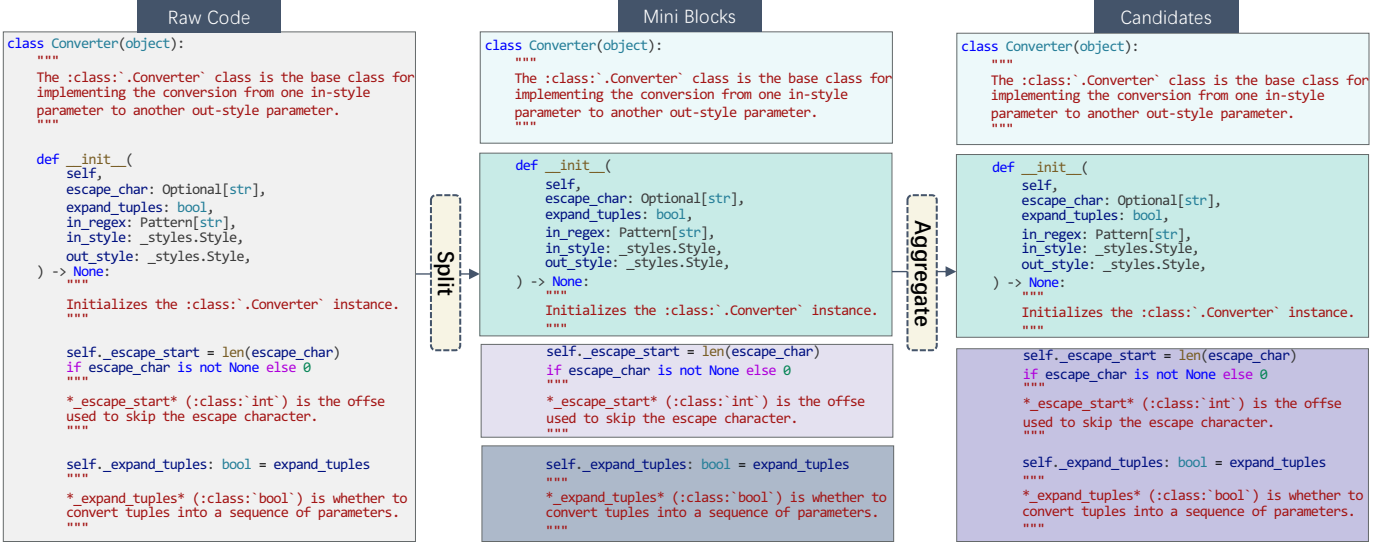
Raw Code

class Converter(object):
    """
    The :class:`.Converter` class is the base class for implementing the conversion from one in-style parameter to another out-style parameter.
    """

    def __init__(
        self,
        escape_char: Optional[str],
        expand_tuples: bool,
        in_regex: Pattern[str],
        in_style: _styles.Style,
        out_style: _styles.Style,
    ) -> None:
        """
        Initializes the :class:`.Converter` instance.
        """

        self._escape_start = len(escape_char)
        if escape_char is not None else 0
        """
        *_escape_start* (:class:`int`) is the offse used to skip the escape character.
        """

        self._expand_tuples: bool = expand_tuples
        """
        *_expand_tuples* (:class:`bool`) is whether to convert tuples into a sequence of parameters.
        """

Split

Mini Blocks

class Converter(object):
    """
    The :class:`.Converter` class is the base class for implementing the conversion from one in-style parameter to another out-style parameter.
    """

    def __init__(
        self,
        escape_char: Optional[str],
        expand_tuples: bool,
        in_regex: Pattern[str],
        in_style: _styles.Style,
        out_style: _styles.Style,
    ) -> None:
        """
        Initializes the :class:`.Converter` instance.
        """

        self._escape_start = len(escape_char)
        if escape_char is not None else 0
        """
        *_escape_start* (:class:`int`) is the offse used to skip the escape character.
        """

        self._expand_tuples: bool = expand_tuples
        """
        *_expand_tuples* (:class:`bool`) is whether to convert tuples into a sequence of parameters.
        """

Aggregate

Candidates

class Converter(object):
    """
    The :class:`.Converter` class is the base class for implementing the conversion from one in-style parameter to another out-style parameter.
    """

    def __init__(
        self,
        escape_char: Optional[str],
        expand_tuples: bool,
        in_regex: Pattern[str],
        in_style: _styles.Style,
        out_style: _styles.Style,
    ) -> None:
        """
        Initializes the :class:`.Converter` instance.
        """

        self._escape_start = len(escape_char)
        if escape_char is not None else 0
        """
        *_escape_start* (:class:`int`) is the offse used to skip the escape character.
        """

        self._expand_tuples: bool = expand_tuples
        """
        *_expand_tuples* (:class:`bool`) is whether to convert tuples into a sequence of parameters.
        """